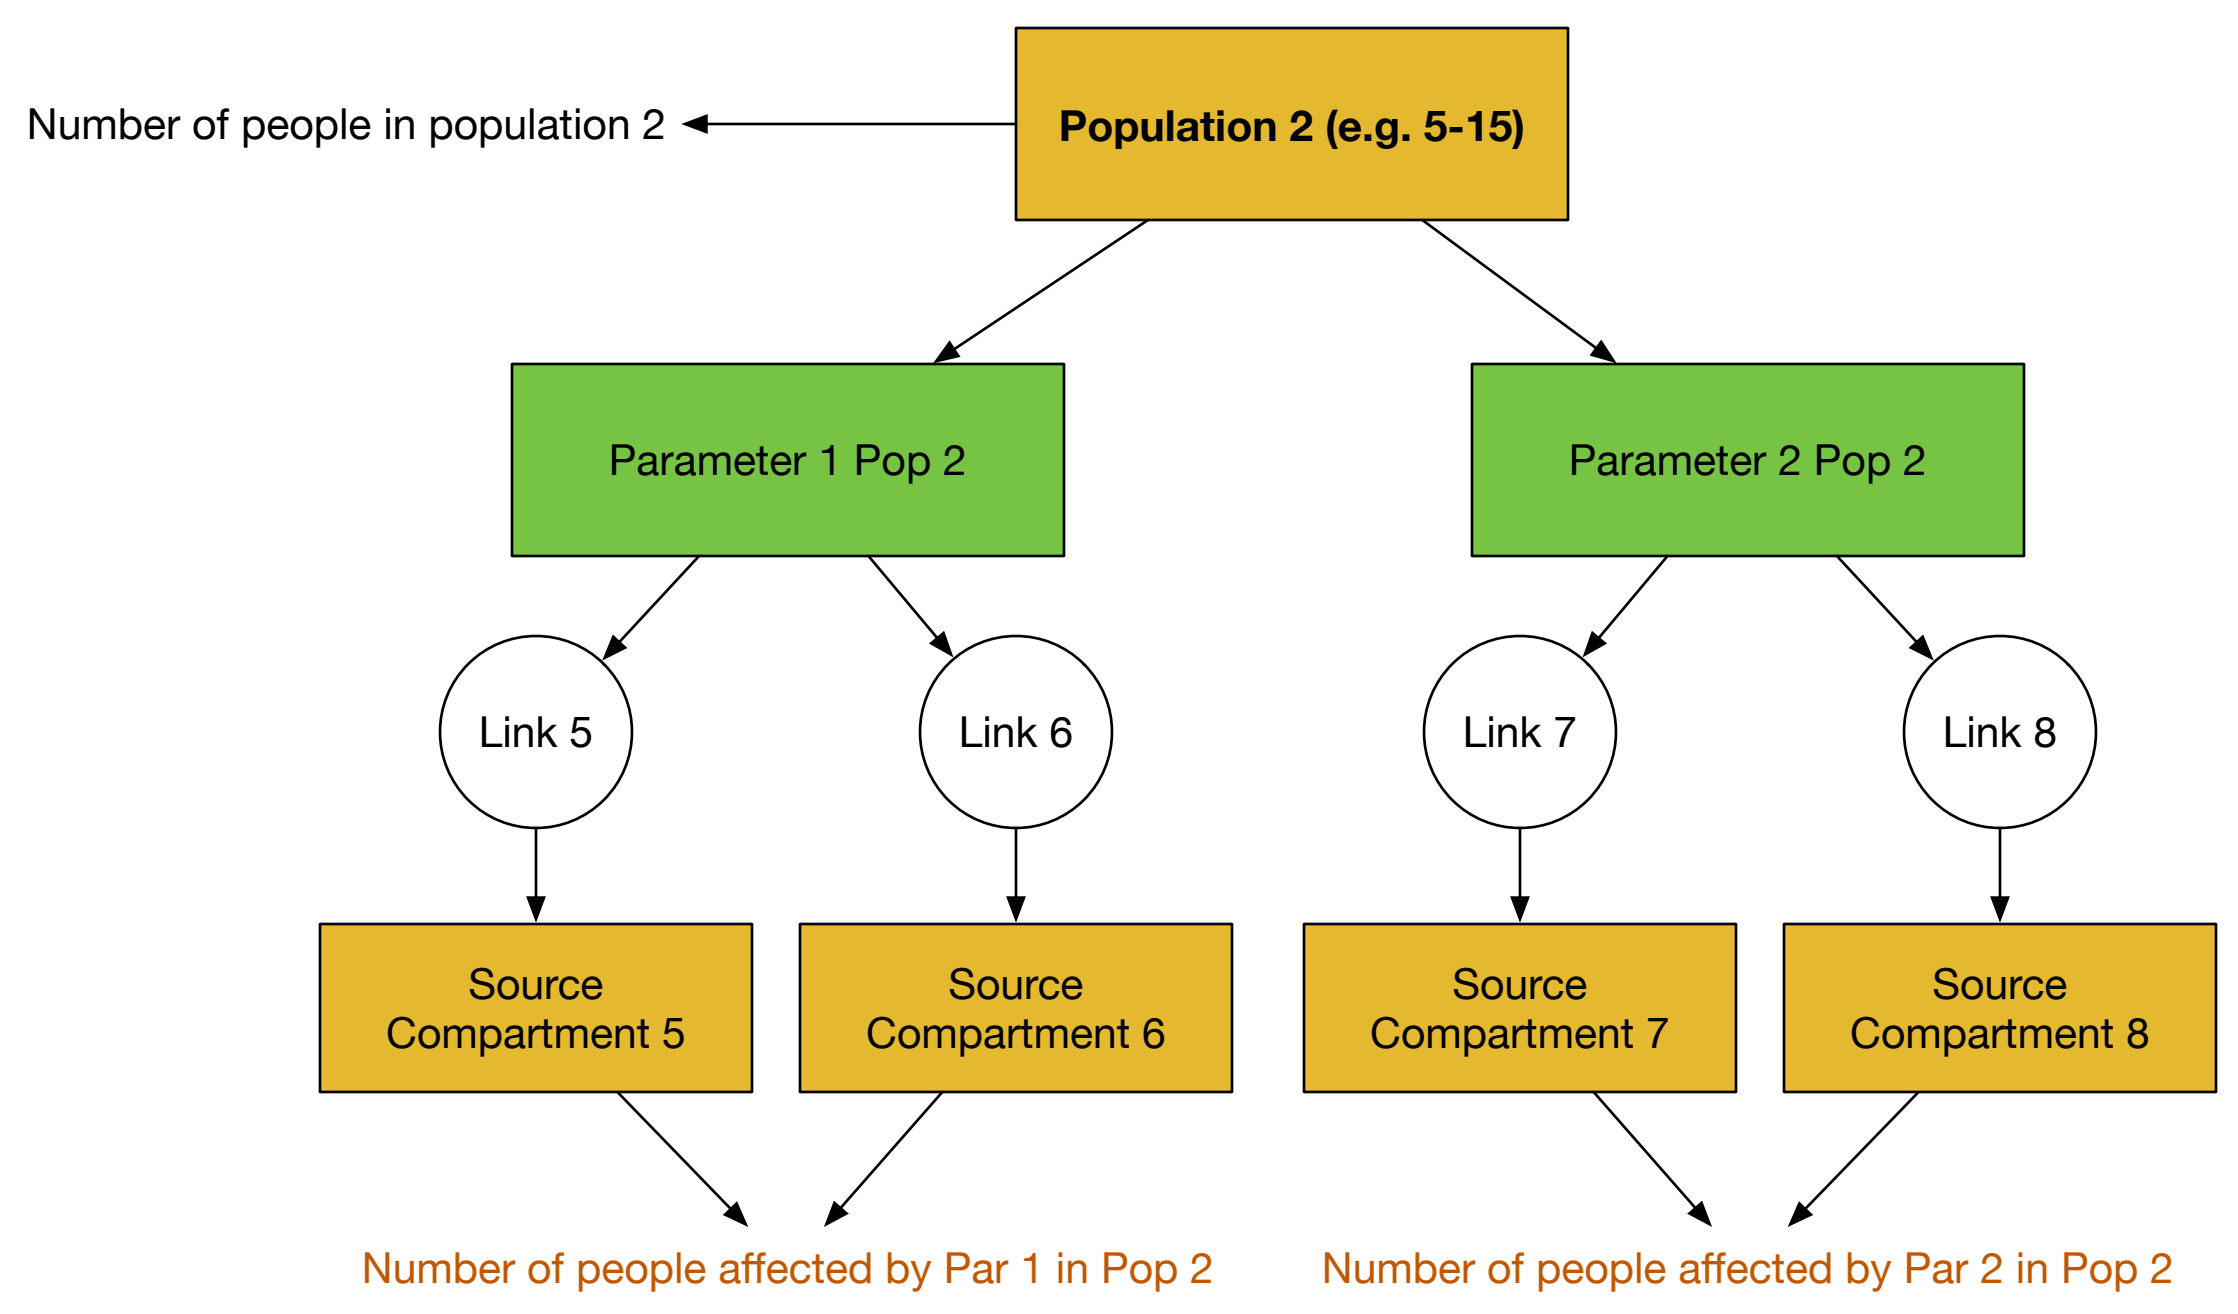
Number of people in population 2

Population 2 (e.g. 5-15)

Parameter 1 Pop 2

Parameter 2 Pop 2

Link 5

Link 6

Link 7

Link 8

Source Compartment 5

Source Compartment 6

Source Compartment 7

Source Compartment 8

Number of people affected by Par 1 in Pop 2

Number of people affected by Par 2 in Pop 2